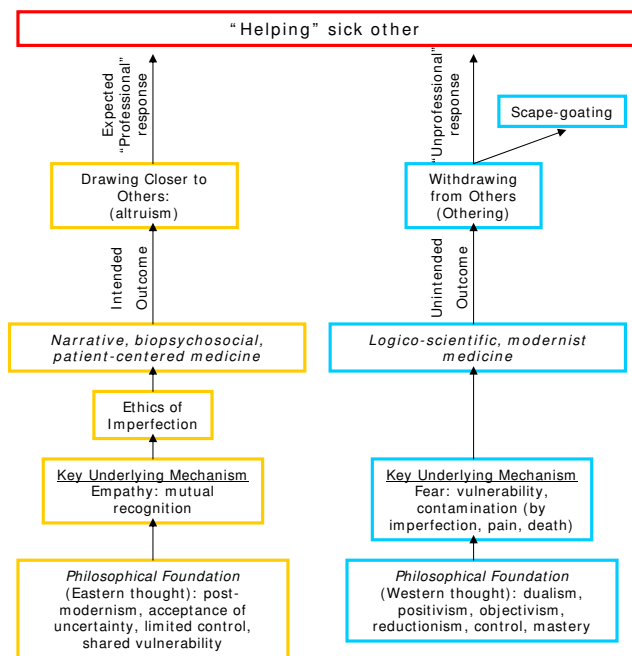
"Helping" sick other

Expected "Professional" response

"Unprofessional" response

Scape-goating

Drawing Closer to Others: (altruism)

Withdrawing from Others (Othering)

Intended Outcome

Unintended Outcome

*Narrative, biopsychosocial, patient-centered medicine*

*Logico-scientific, modernist medicine*

Ethics of Imperfection

Key Underlying Mechanism
Empathy: mutual recognition

Key Underlying Mechanism
Fear: vulnerability, contamination (by imperfection, pain, death)

*Philosophical Foundation*
(Eastern thought): post-modernism, acceptance of uncertainty, limited control, shared vulnerability

*Philosophical Foundation*
(Western thought): dualism, positivism, objectivism, reductionism, control, mastery